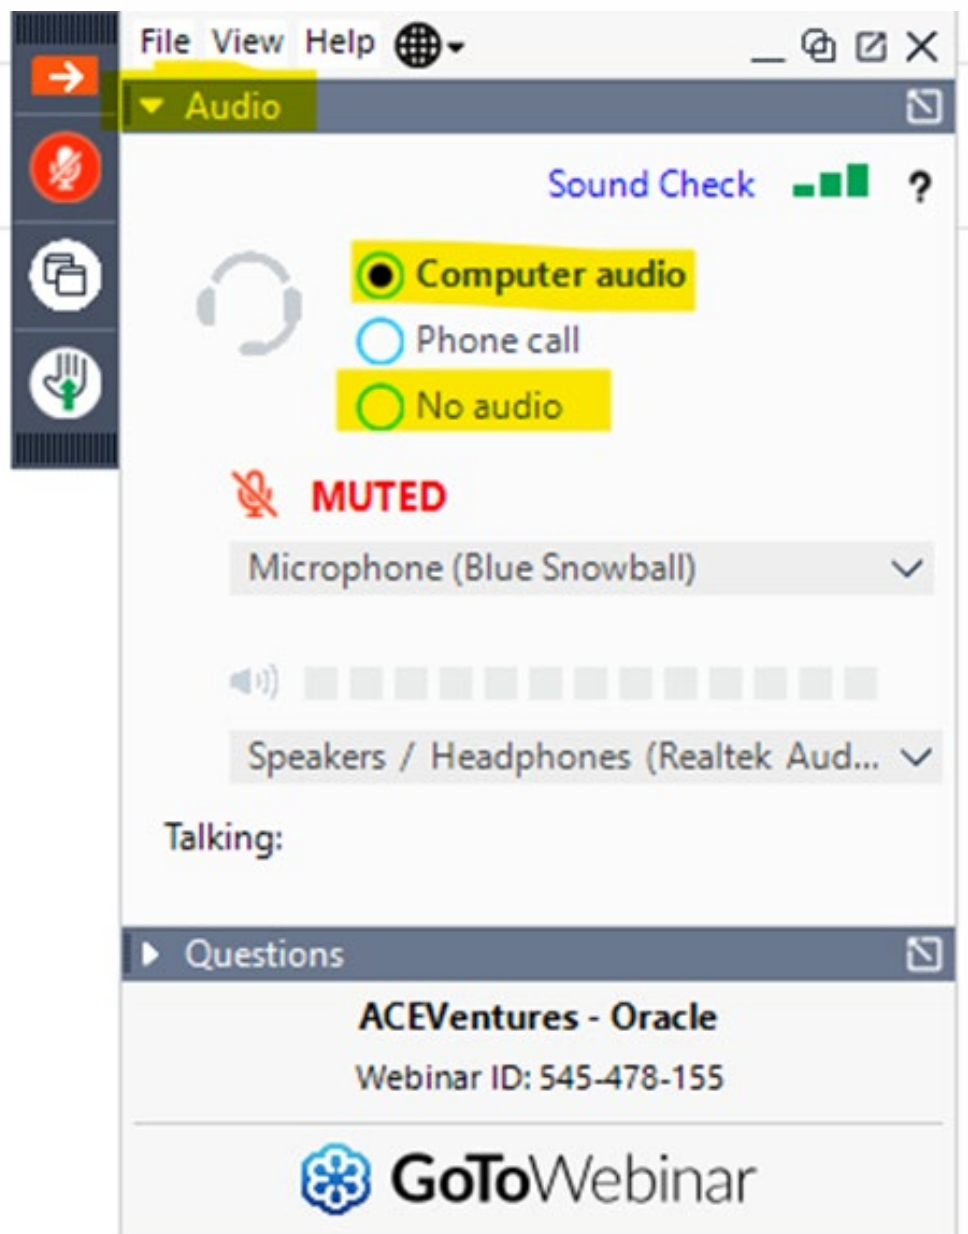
File View Help

Audio

Sound Check ?

Computer audio
Phone call
No audio

MUTED

Microphone (Blue Snowball)

Speakers / Headphones (Realtek Aud...

Talking:

Questions

ACEVentures - Oracle
Webinar ID: 545-478-155

GoToWebinar